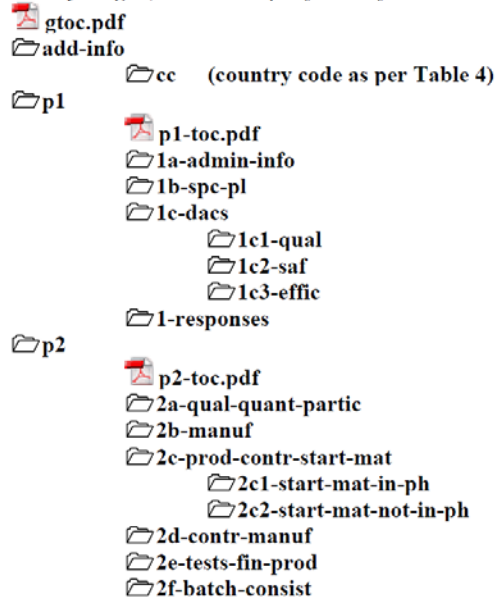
gtoc.pdf
add-info
cc (country code as per Table 4)
p1
p1-toc.pdf
1a-admin-info
1b-spc-pl
1c-dacs
1c1-qual
1c2-saf
1c3-effic
1-responses
p2
p2-toc.pdf
2a-qual-quant-partic
2b-manuf
2c-prod-contr-start-mat
2c1-start-mat-in-ph
2c2-start-mat-not-in-ph
2d-contr-manuf
2e-tests-fin-prod
2f-batch-consist